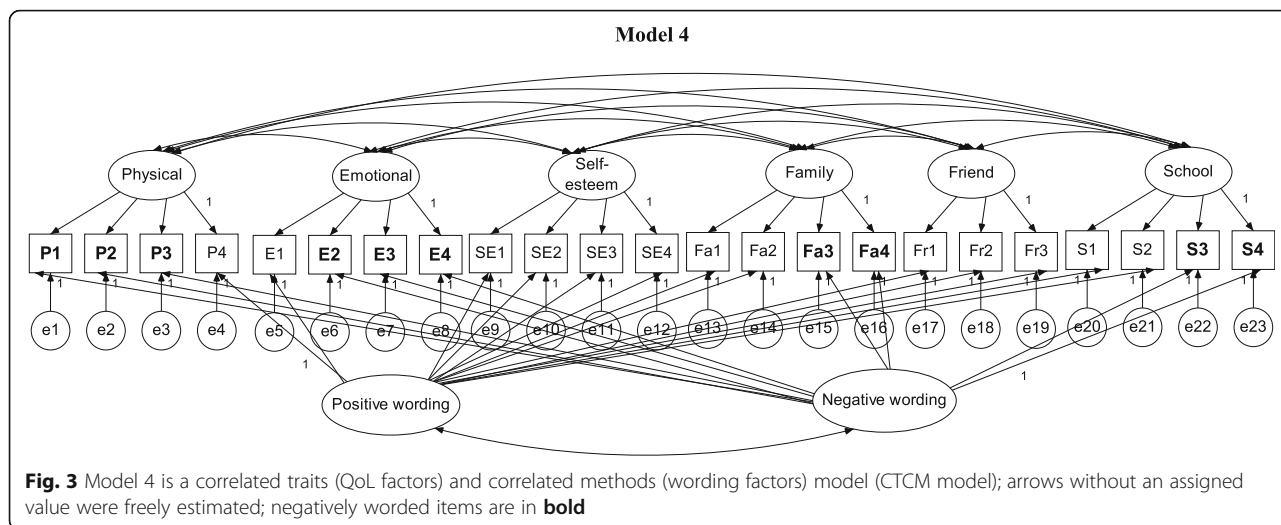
Model 4

Physical

Emotional

Self-esteem

Family

Friend

School

1

1

1

1

1

1

P1

P2

P3

P4

E1

E2

E3

E4

SE1

SE2

SE3

SE4

Fa1

Fa2

Fa3

Fa4

Fr1

Fr2

Fr3

S1

S2

S3

S4

1 1 1 1 1 1 1 1 1 1 1 1 1 1 1 1 1 1 1 1 1 1 1

e1

e2

e3

e4

e5

e6

e7

e8

e9

e10

e11

e12

e13

e14

e15

e16

e17

e18

e19

e20

e21

e22

e23

1

1

Positive wording

Negative wording

**Fig. 3** Model 4 is a correlated traits (QoL factors) and correlated methods (wording factors) model (CTCM model); arrows without an assigned value were freely estimated; negatively worded items are in **bold**